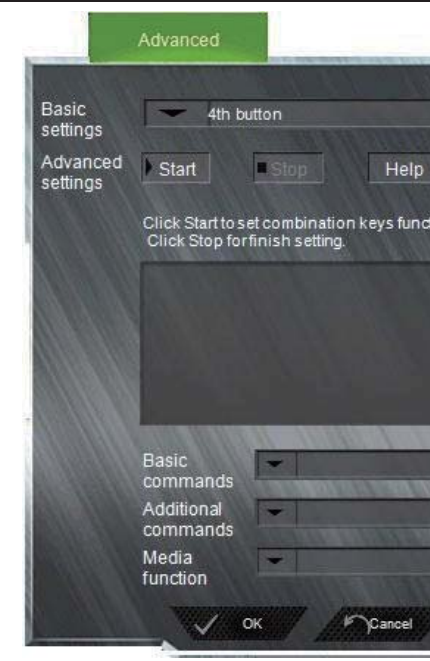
Advanced

Basic settings
4th button

Advanced settings
Start
Stop
Help

Click Start to set combination keys func
Click Stop for finish setting.

Basic commands

Additional commands

Media function

OK
Cancel